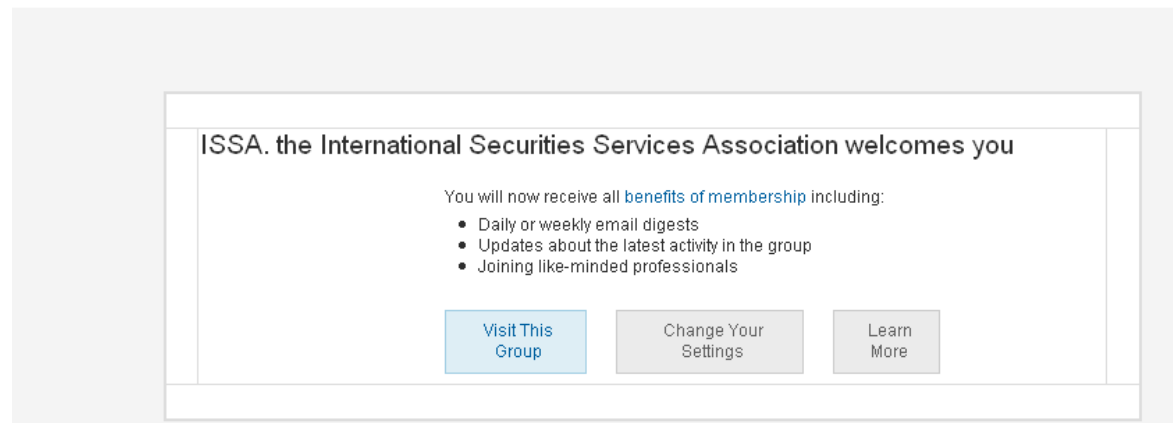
ISSA. the International Securities Services Association welcomes you

You will now receive all benefits of membership including:

- Daily or weekly email digests
- Updates about the latest activity in the group
- Joining like-minded professionals

Visit This Group

Change Your Settings

Learn More